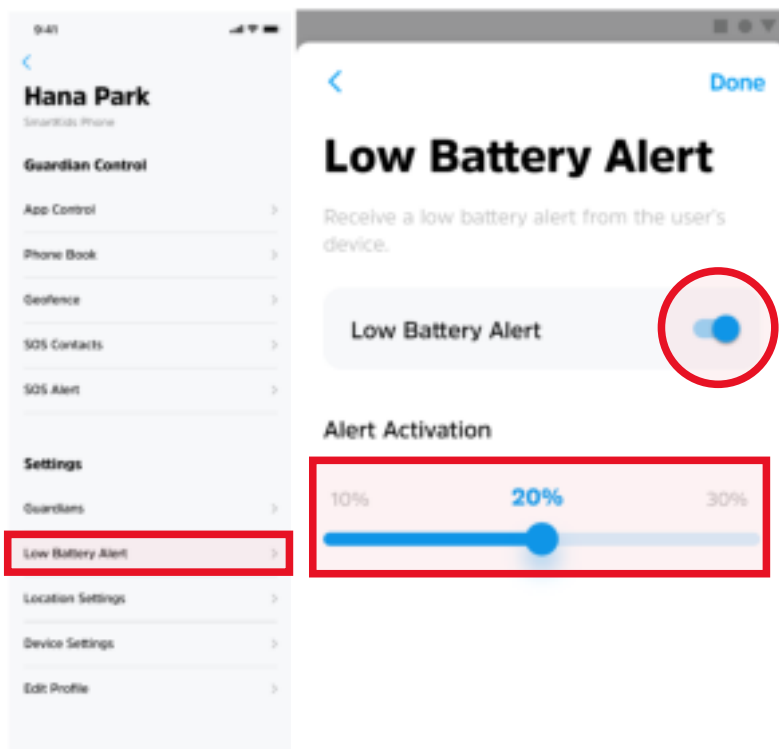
9:41

<

Hana Park

SmartKids Phone

Guardian Control

App Control >

Phone Book >

Geofence >

SOS Contacts >

SOS Alert >

Settings

Guardians >

Low Battery Alert >

Location Settings >

Device Settings >

Edit Profile >

<

Done

Low Battery Alert

Receive a low battery alert from the user's device.

Low Battery Alert

Alert Activation

10%

20%

30%